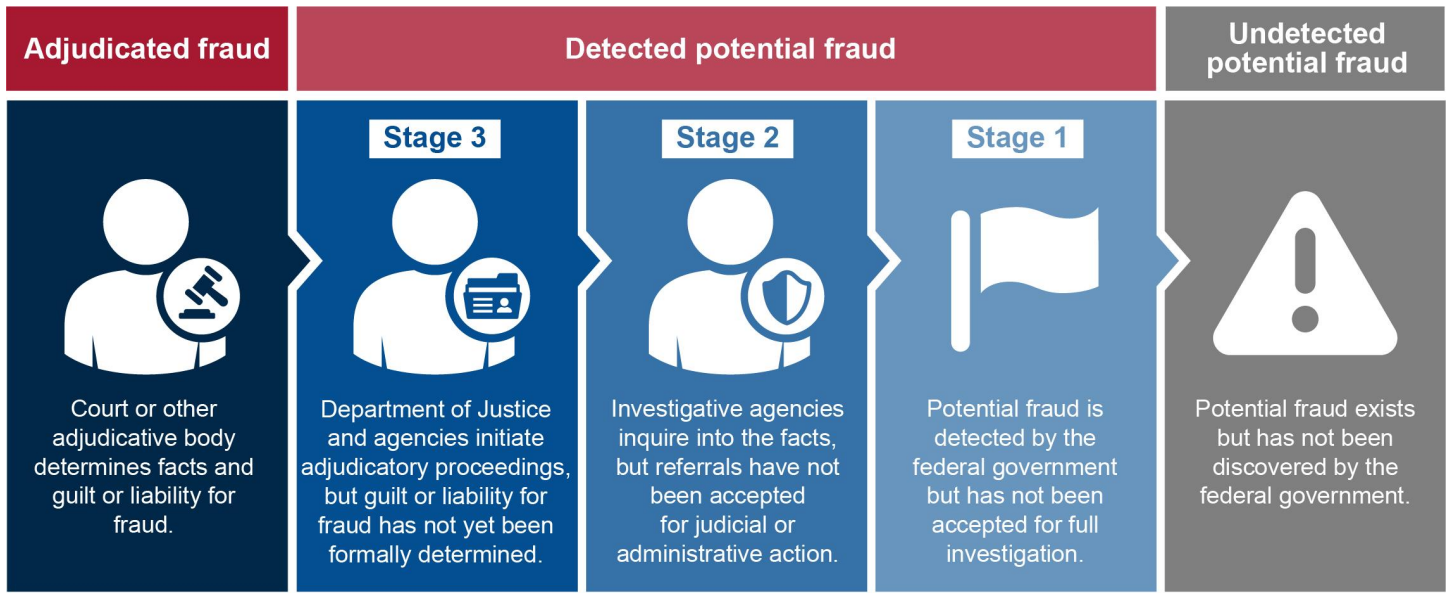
Adjudicated fraud

Detected potential fraud

Undetected potential fraud

Court or other adjudicative body determines facts and guilt or liability for fraud.

Stage 3

Department of Justice and agencies initiate adjudicatory proceedings, but guilt or liability for fraud has not yet been formally determined.

Stage 2

Investigative agencies inquire into the facts, but referrals have not been accepted for judicial or administrative action.

Stage 1

Potential fraud is detected by the federal government but has not been accepted for full investigation.

Potential fraud exists but has not been discovered by the federal government.